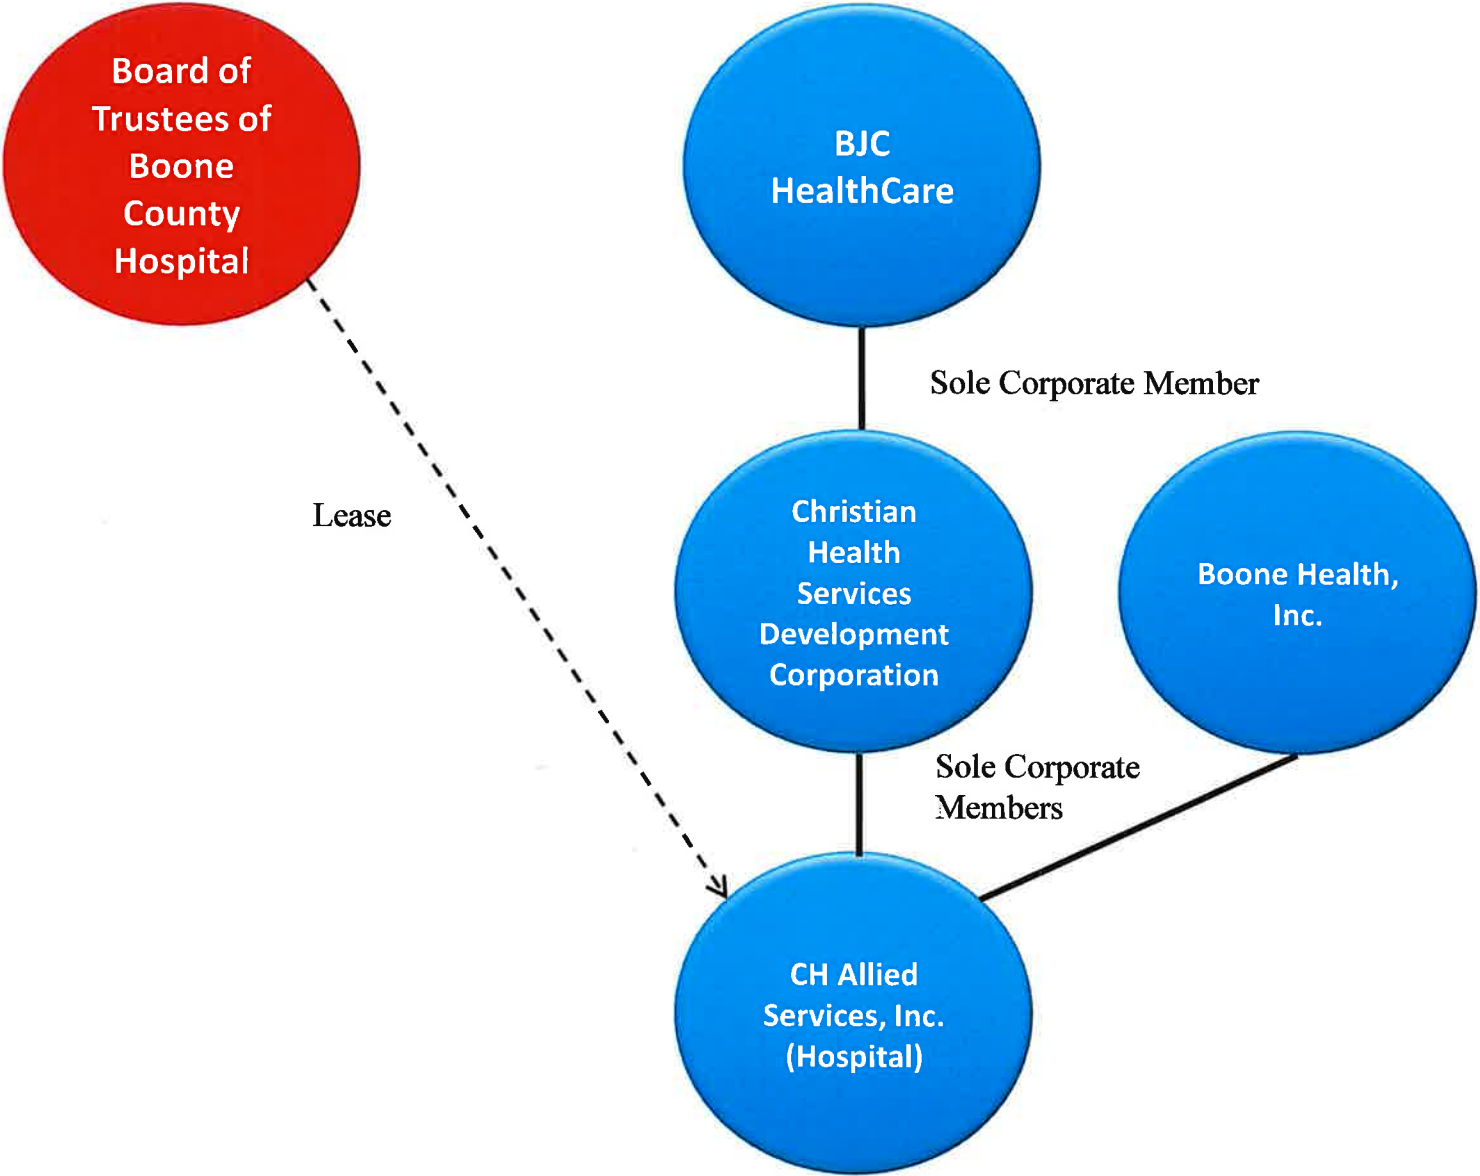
Board of Trustees of Boone County Hospital

BJC HealthCare

Sole Corporate Member

Lease

Christian Health Services Development Corporation

Boone Health, Inc.

Sole Corporate Members

CH Allied Services, Inc. (Hospital)